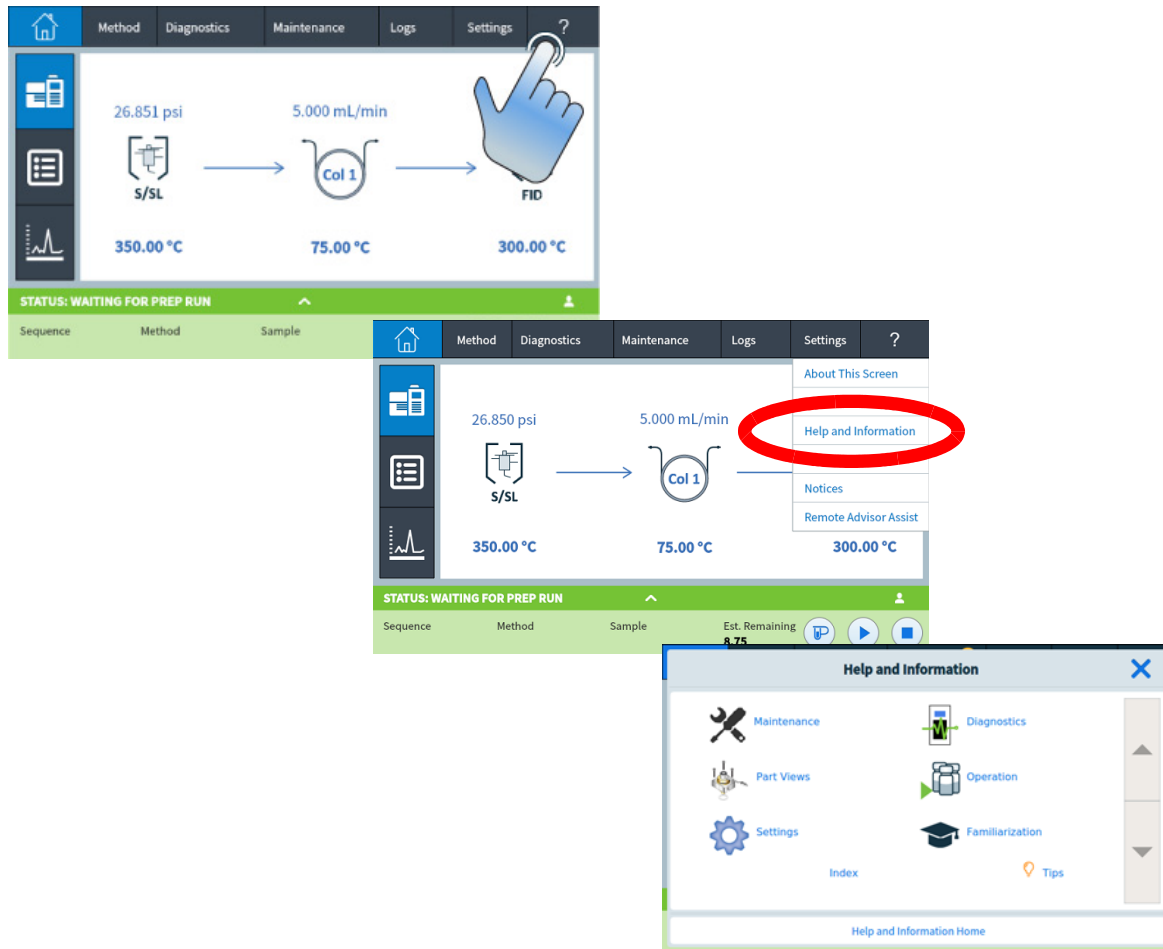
Method Diagnostics Maintenance Logs Settings ?

26.851 psi

5.000 mL/min

S/SL

Col 1

FID

350.00 °C

75.00 °C

300.00 °C

STATUS: WAITING FOR PREP RUN

Sequence Method Sample

Method Diagnostics Maintenance Logs Settings ?

About This Screen

Help and Information

Notices

Remote Advisor Assist

26.850 psi

5.000 mL/min

S/SL

Col 1

350.00 °C

75.00 °C

300.00 °C

STATUS: WAITING FOR PREP RUN

Sequence Method Sample Est. Remaining 8.75

Help and Information

Maintenance

Diagnostics

Part Views

Operation

Settings

Familiarization

Index

Tips

Help and Information Home